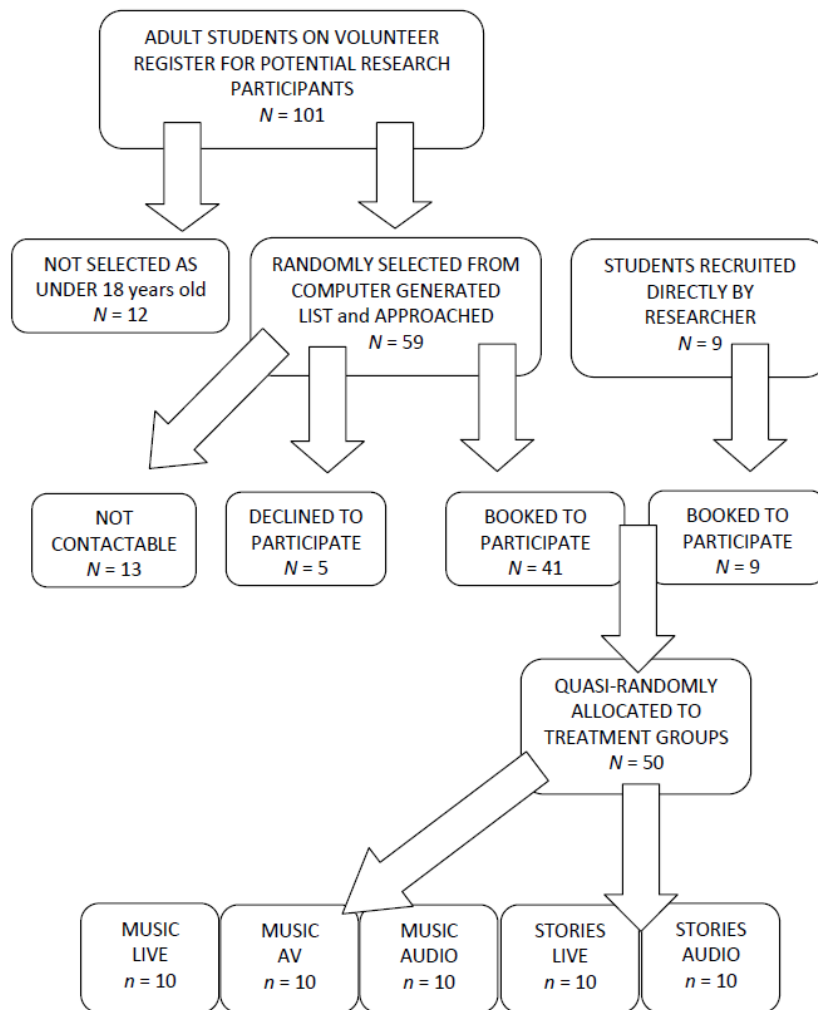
ADULT STUDENTS ON VOLUNTEER REGISTER FOR POTENTIAL RESEARCH PARTICIPANTS
$N = 101$

NOT SELECTED AS UNDER 18 years old
$N = 12$

RANDOMLY SELECTED FROM COMPUTER GENERATED LIST and APPROACHED
$N = 59$

STUDENTS RECRUITED DIRECTLY BY RESEARCHER
$N = 9$

NOT CONTACTABLE
$N = 13$

DECLINED TO PARTICIPATE
$N = 5$

BOOKED TO PARTICIPATE
$N = 41$

BOOKED TO PARTICIPATE
$N = 9$

QUASI-RANDOMLY ALLOCATED TO TREATMENT GROUPS
$N = 50$

MUSIC LIVE
$n = 10$

MUSIC AV
$n = 10$

MUSIC AUDIO
$n = 10$

STORIES LIVE
$n = 10$

STORIES AUDIO
$n = 10$